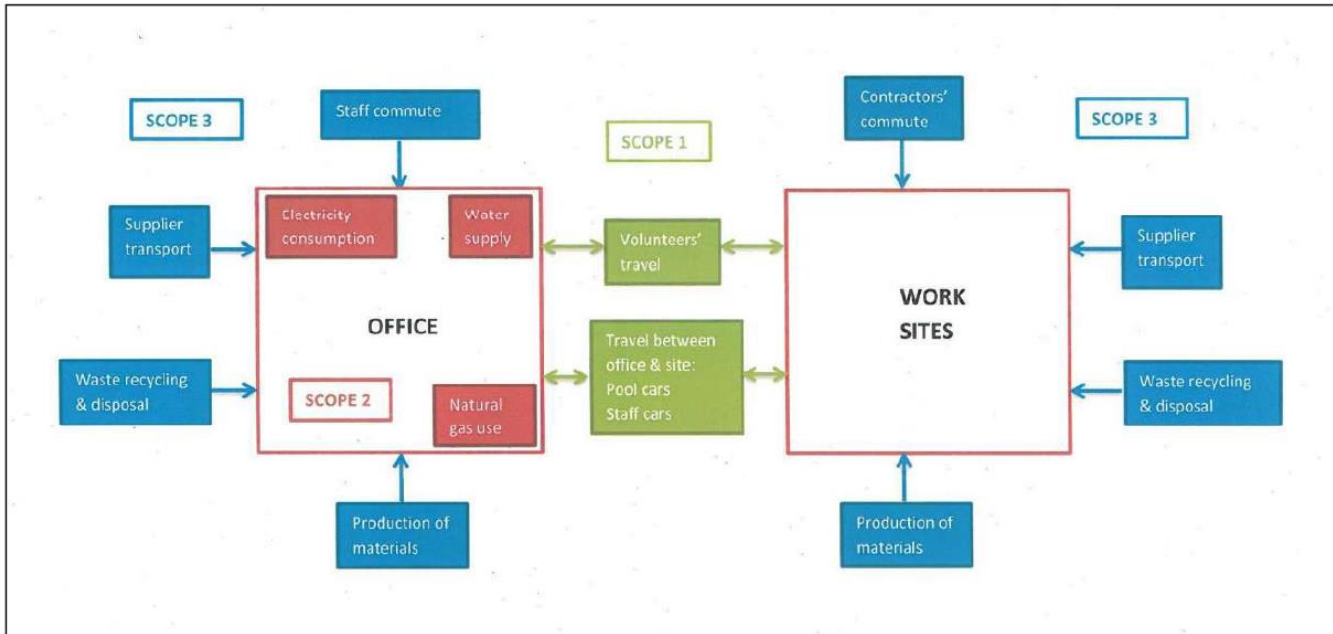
SCOPE 3

Staff commute

SCOPE 1

Contractors' commute

SCOPE 3

Supplier transport

Electricity consumption

Water supply

Volunteers' travel

Supplier transport

OFFICE

Travel between office & site: Pool cars Staff cars

WORK SITES

Waste recycling & disposal

SCOPE 2

Natural gas use

Waste recycling & disposal

Production of materials

Production of materials